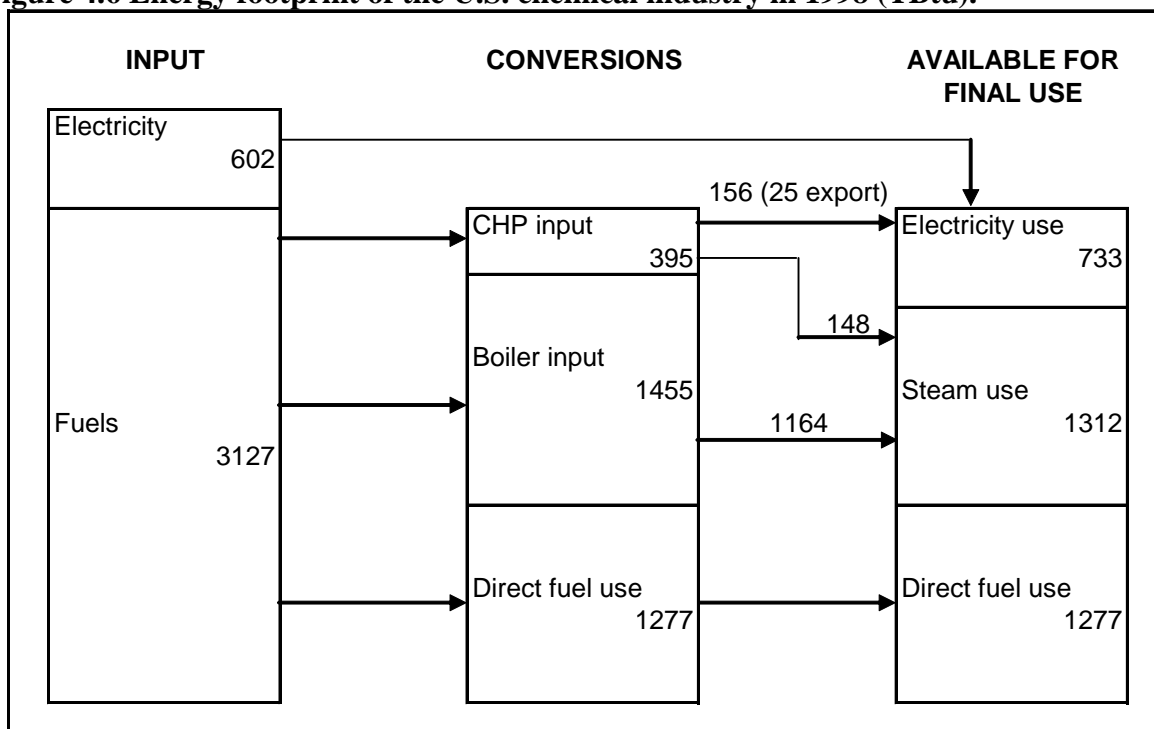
igure 4.6 Energy footprint of the U.S. chemical industry in 1998 (TBtu).

INPUT

CONVERSIONS

AVAILABLE FOR FINAL USE

Electricity
602

Fuels
3127

CHP input
395

Boiler input
1455

Direct fuel use
1277

156 (25 export)

148

1164

Electricity use
733

Steam use
1312

Direct fuel use
1277